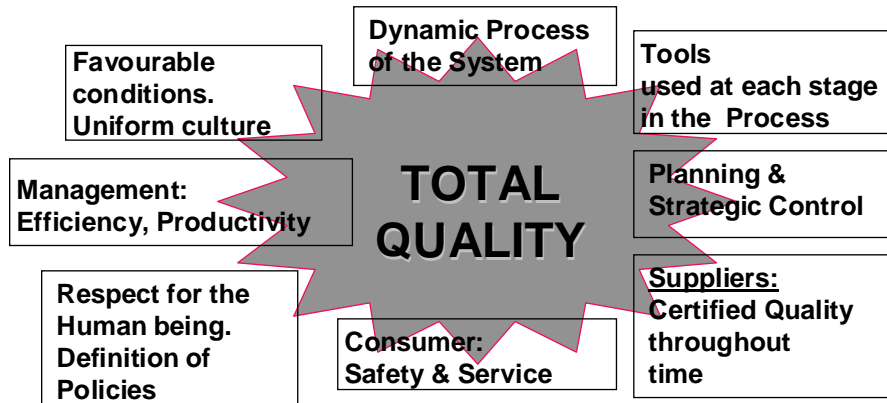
Dynamic Process of the System

Favourable conditions. Uniform culture

Tools used at each stage in the Process

Management: Efficiency, Productivity

TOTAL QUALITY

Planning & Strategic Control

Respect for the Human being. Definition of Policies

Consumer: Safety & Service

Suppliers: Certified Quality throughout time